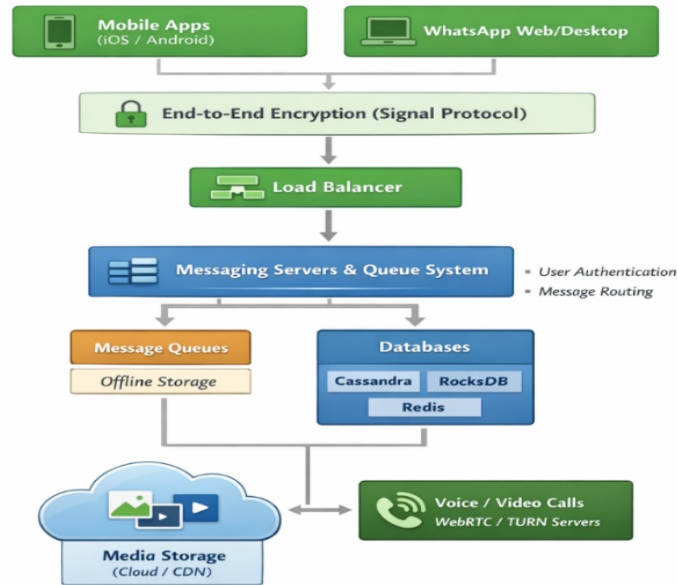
Mobile Apps
(iOS / Android)

WhatsApp Web/Desktop

End-to-End Encryption (Signal Protocol)

Load Balancer

Messaging Servers & Queue System

- User Authentication
- Message Routing

Message Queues

Offline Storage

Databases

Cassandra

RocksDB

Redis

Media Storage
(Cloud / CDN)

Voice / Video Calls
WebRTC / TURN Servers